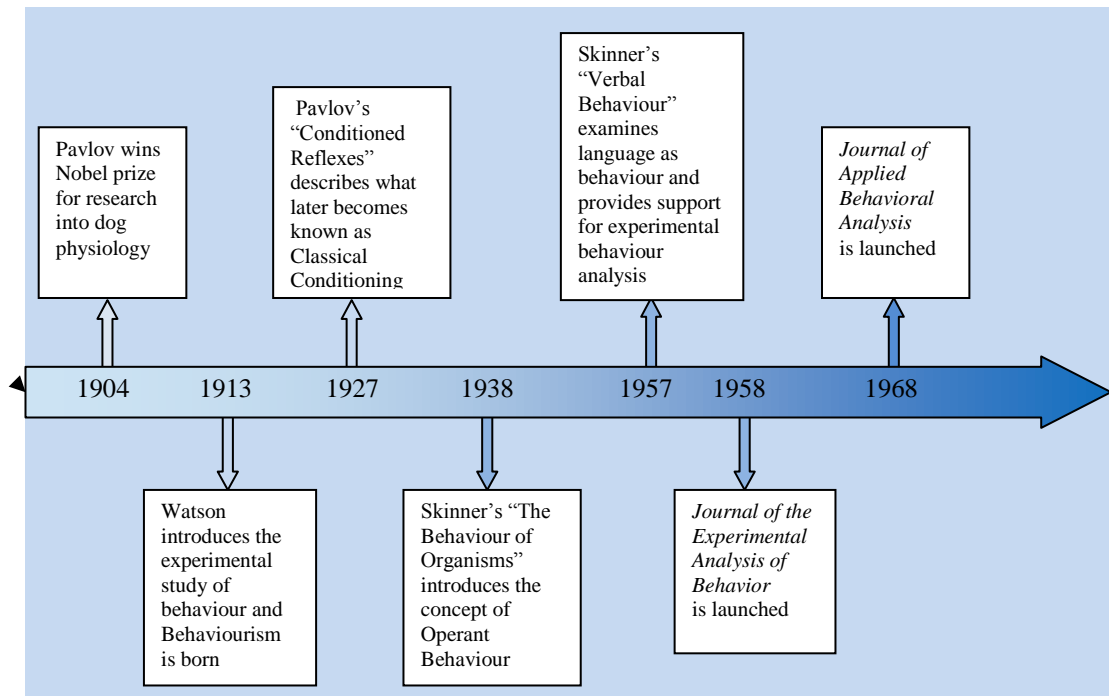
Pavlov wins Nobel prize for research into dog physiology

Pavlov's "Conditioned Reflexes" describes what later becomes known as Classical Conditioning

Skinner's "Verbal Behaviour" examines language as behaviour and provides support for experimental behaviour analysis

*Journal of Applied Behavioral Analysis* is launched

1904 1913 1927 1938 1957 1958 1968

Watson introduces the experimental study of behaviour and Behaviourism is born

Skinner's "The Behaviour of Organisms" introduces the concept of Operant Behaviour

*Journal of the Experimental Analysis of Behavior* is launched